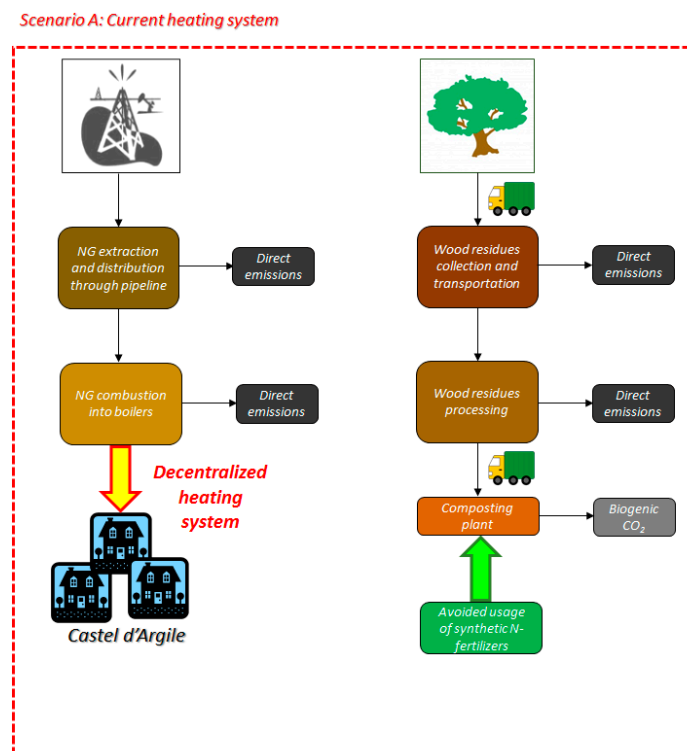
Scenario A: Current heating system

NG extraction and distribution through pipeline

Direct emissions

NG combustion into boilers

Direct emissions

Decentralized heating system

Castel d'Argile

Wood residues collection and transportation

Direct emissions

Wood residues processing

Direct emissions

Composting plant

Biogenic $CO_2$

Avoided usage of synthetic N-fertilizers